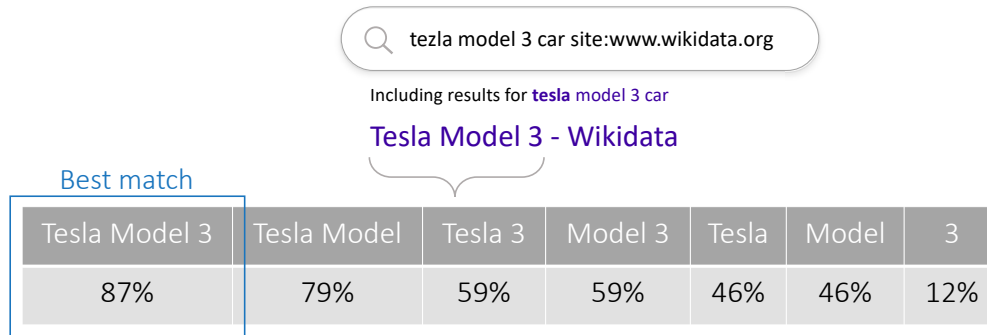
tezla model 3 car site:www.wikidata.org

Including results for **tesla** model 3 car

Tesla Model 3 - Wikidata

Best match

| Tesla Model 3 | Tesla Model | Tesla 3 | Model 3 | Tesla | Model | 3 |
|---|---|---|---|---|---|---|
| 87% | 79% | 59% | 59% | 46% | 46% | 12% |